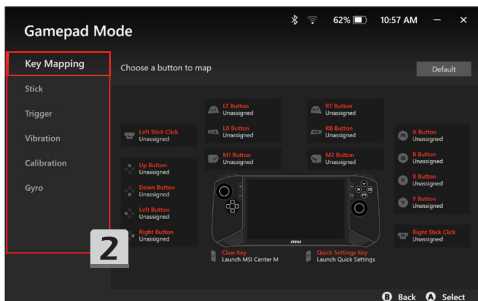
Gamepad Mode

62%

10:57 AM

Key Mapping

Stick

Trigger

Vibration

Calibration

Gyro

Choose a button to map

Default

LT Button
Unassigned

RT Button
Unassigned

Left Stick Click
Unassigned

LB Button
Unassigned

RB Button
Unassigned

A Button
Unassigned

M1 Button
Unassigned

M2 Button
Unassigned

B Button
Unassigned

Up Button
Unassigned

X Button
Unassigned

Down Button
Unassigned

Y Button
Unassigned

Left Button
Unassigned

Right Button
Unassigned

Right Stick Click
Unassigned

2

Claw Key
Launch MSI Center M

Quick Settings Key
Launch Quick Settings

msi

B Back A Select